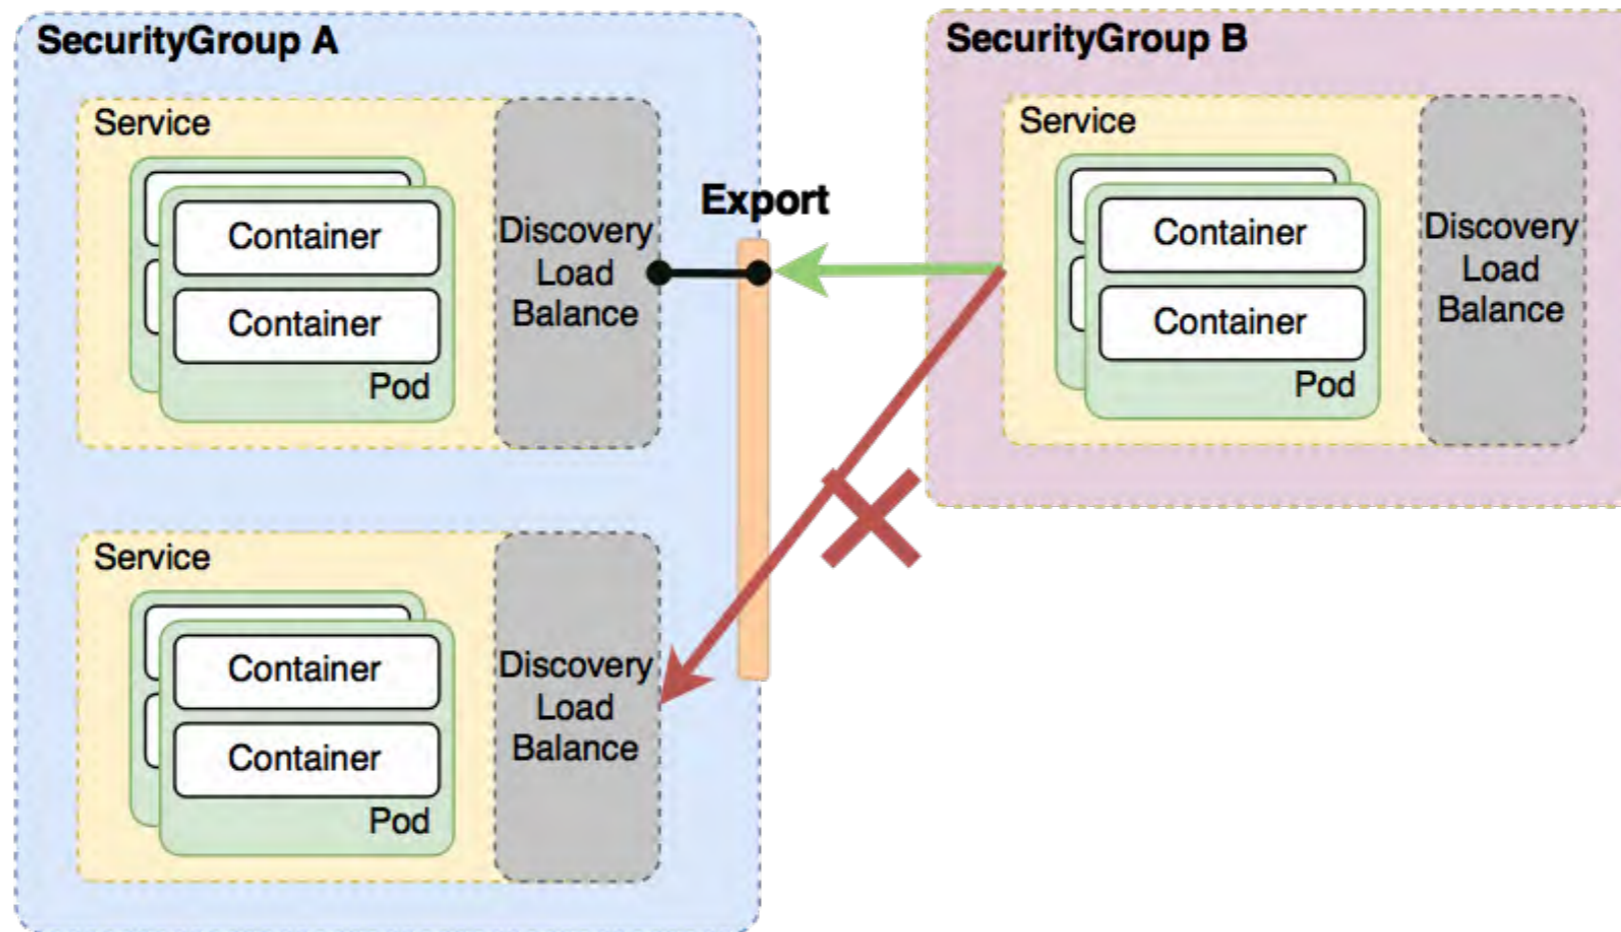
SecurityGroup A

Service

Container

Container

Pod

Discovery Load Balance

Service

Container

Container

Pod

Discovery Load Balance

Export

SecurityGroup B

Service

Container

Container

Pod

Discovery Load Balance